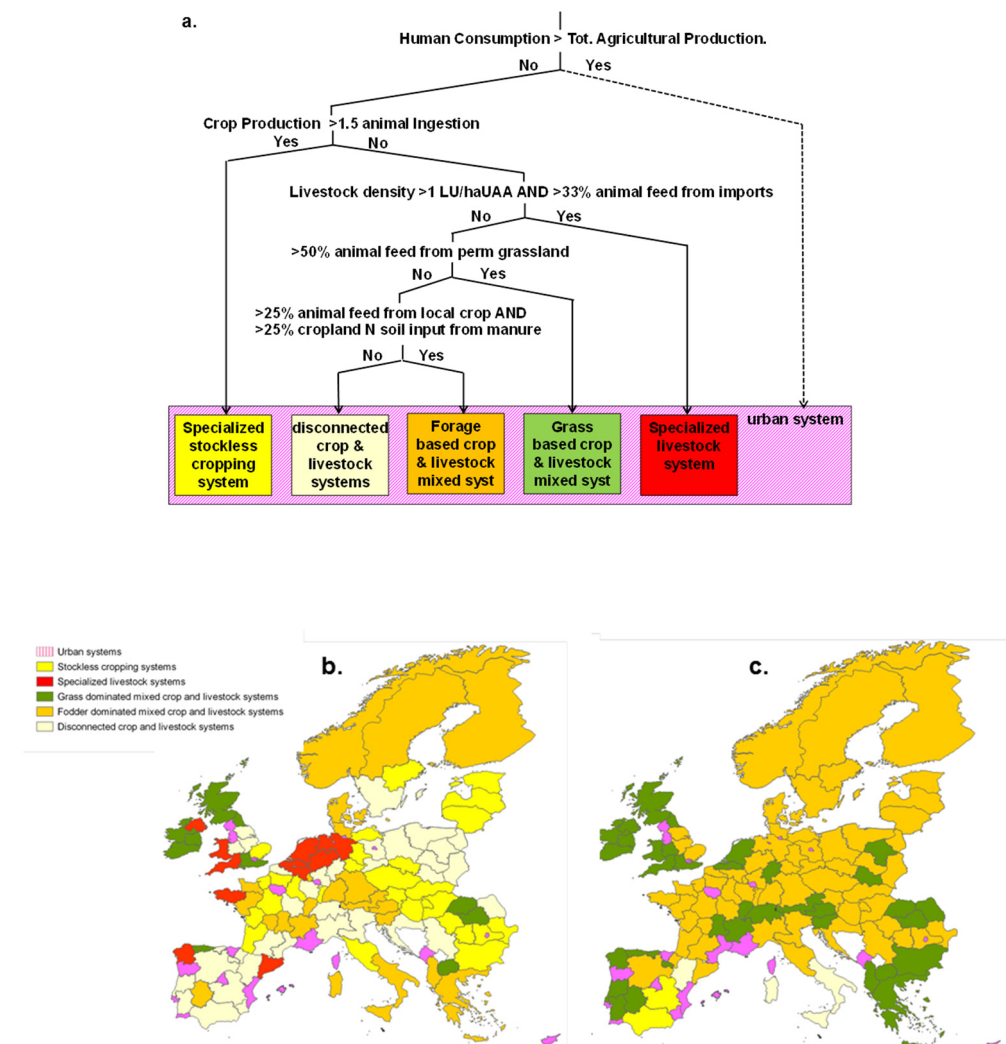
a.

Human Consumption > Tot. Agricultural Production.

No Yes

Crop Production >1.5 animal Ingestion

Yes No

Livestock density >1 LU/haUAA AND >33% animal feed from imports

No Yes

>50% animal feed from perm grassland

No Yes

>25% animal feed from local crop AND
>25% cropland N soil input from manure

No Yes

Specialized stockless cropping system

disconnected crop & livestock systems

Forage based crop & livestock mixed syst

Grass based crop & livestock mixed syst

Specialized livestock system

urban system

Urban systems
Stockless cropping systems
Specialized livestock systems
Grass dominated mixed crop and livestock systems
Fodder dominated mixed crop and livestock systems
Disconnected crop and livestock systems

b.

c.